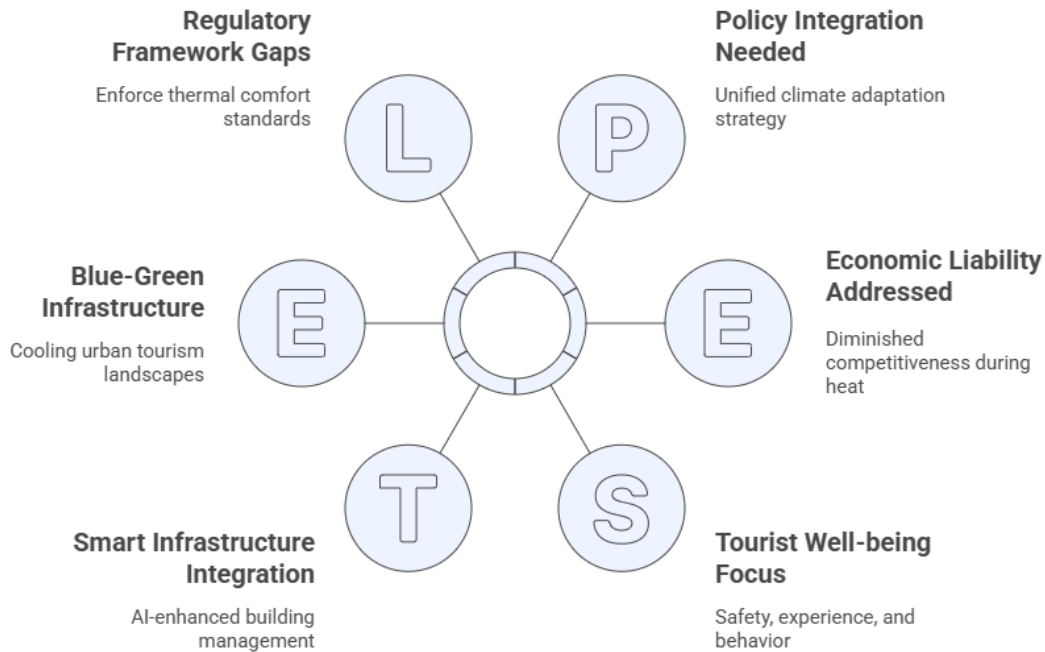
Regulatory Framework Gaps

Enforce thermal comfort standards

L

Policy Integration Needed

Unified climate adaptation strategy

P

Blue-Green Infrastructure

Cooling urban tourism landscapes

E

Economic Liability Addressed

Diminished competitiveness during heat

E

T

Smart Infrastructure Integration

AI-enhanced building management

S

Tourist Well-being Focus

Safety, experience, and behavior